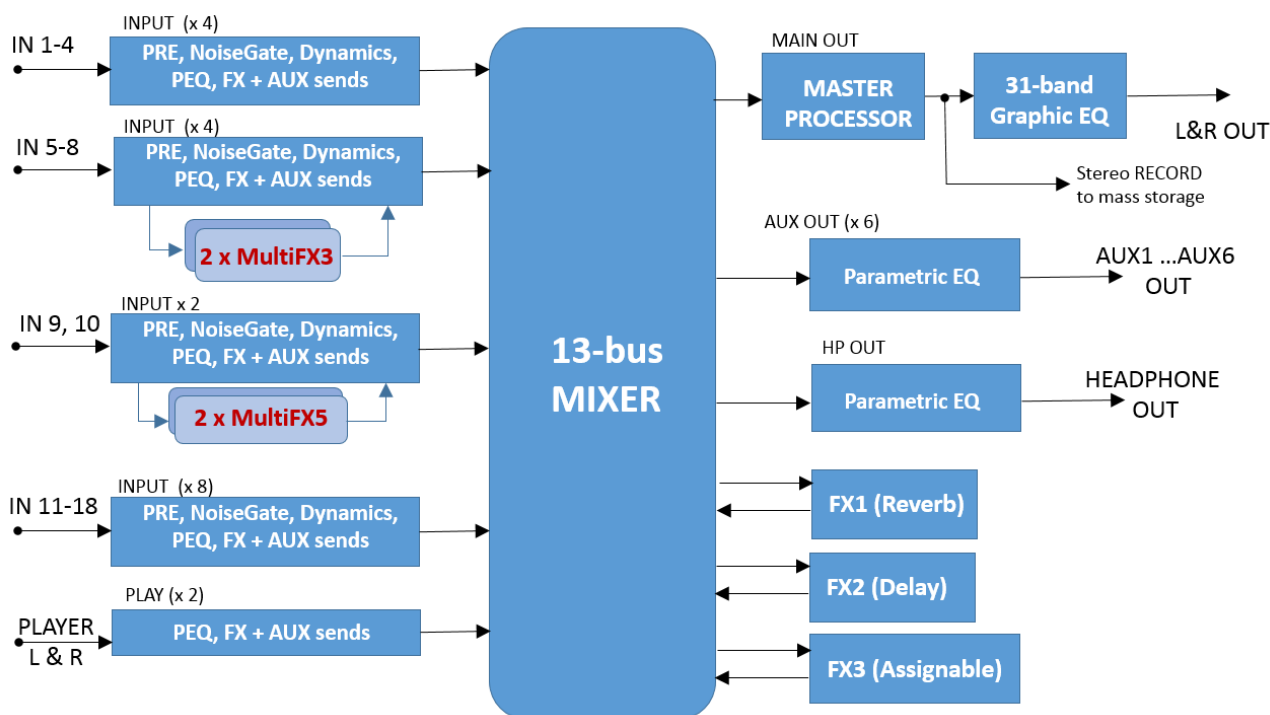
IN 1-4

INPUT (x 4)

PRE, NoiseGate, Dynamics, PEQ, FX + AUX sends

IN 5-8

INPUT (x 4)

PRE, NoiseGate, Dynamics, PEQ, FX + AUX sends

2 x MultiFX3

IN 9, 10

INPUT x 2

PRE, NoiseGate, Dynamics, PEQ, FX + AUX sends

2 x MultiFX5

IN 11-18

INPUT (x 8)

PRE, NoiseGate, Dynamics, PEQ, FX + AUX sends

PLAYER L & R

PLAY (x 2)

PEQ, FX + AUX sends

13-bus MIXER

MAIN OUT

MASTER PROCESSOR

31-band Graphic EQ

L&R OUT

Stereo RECORD to mass storage

AUX OUT (x 6)

Parametric EQ

AUX1 ...AUX6 OUT

HP OUT

Parametric EQ

HEADPHONE OUT

FX1 (Reverb)

FX2 (Delay)

FX3 (Assignable)